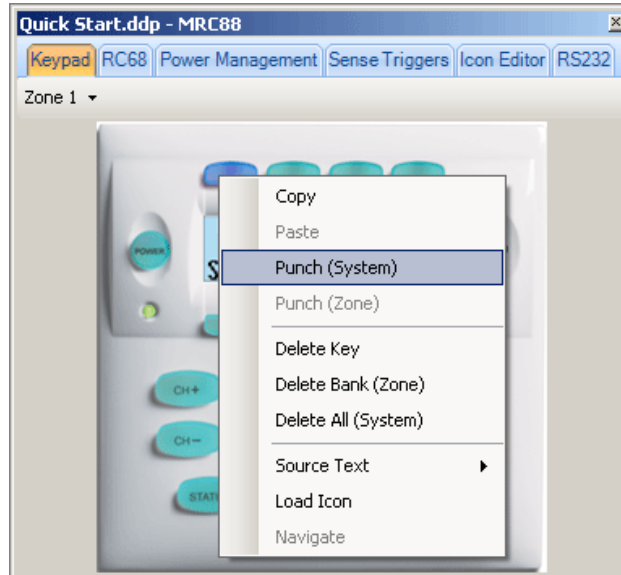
Quick Start.ddp - MRC88

Keypad RC68 Power Management Sense Triggers Icon Editor RS232

Zone 1

POWER

S

CH+

CH−

STAT

Copy
Paste
Punch (System)
Punch (Zone)
Delete Key
Delete Bank (Zone)
Delete All (System)
Source Text
Load Icon
Navigate